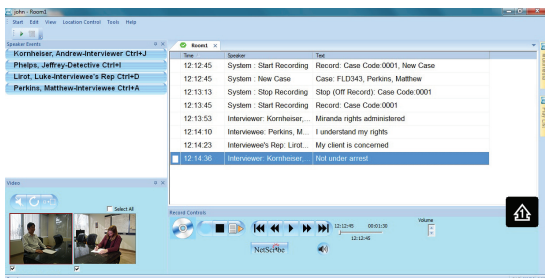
john - Room1

Start Edit View Location Control Tools Help

Speaker Events

Kornheiser, Andrew-Interviewer Ctrl+J
Phelps, Jeffrey-Detective Ctrl+I
Lirot, Luke-Interviewee's Rep Ctrl+D
Perkins, Matthew-Interviewee Ctrl+A

Room1

| Time | Speaker | Text |
|---|---|---|
| 12:12:45 | System : Start Recording | Record: Case Code:0001, New Case |
| 12:12:45 | System : New Case | Case: FLD343, Perkins, Matthew |
| 12:13:13 | System : Stop Recording | Stop (Off Record): Case Code:0001 |
| 12:13:45 | System : Start Recording | Record: Case Code:0001 |
| 12:13:53 | Interviewer: Kornheiser,... | Miranda rights administered |
| 12:14:10 | Interviewee: Perkins, M... | I understand my rights |
| 12:14:23 | Interviewee's Rep: Lirot... | My client is concerned |
| 12:14:36 | Interviewer: Kornheiser... | Not under arrest |

Video

Select All

Record Controls

12:12:45 00:01:36
12:12:45

Volume

NetScribe